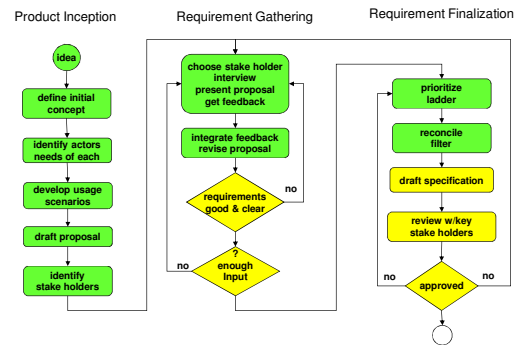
Product Inception

idea

define initial concept

identify actors needs of each

develop usage scenarios

draft proposal

identify stake holders

Requirement Gathering

choose stake holder interview present proposal get feedback

integrate feedback revise proposal

requirements good & clear

no

? enough Input

no

Requirement Finalization

prioritize ladder

reconcile filter

draft specification

review w/key stake holders

approved

no

no